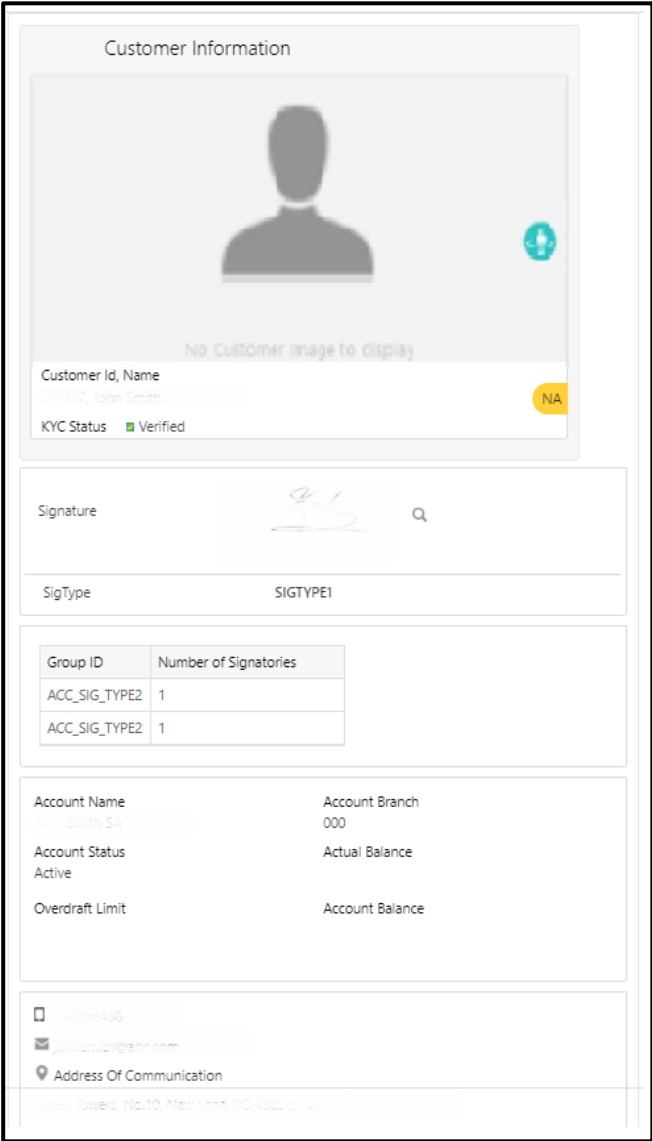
Customer Information

No Customer image to display

Customer Id, Name

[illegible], John Smith

NA

KYC Status Verified

Signature

SigType SIGTYPE1

| Group ID | Number of Signatories |
|---|---|
| ACC_SIG_TYPE2 | 1 |
| ACC_SIG_TYPE2 | 1 |

Account Name

John Smith SA

Account Branch

000

Account Status

Active

Actual Balance

Overdraft Limit

Account Balance

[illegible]

johnsmith@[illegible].com

Address Of Communication

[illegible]